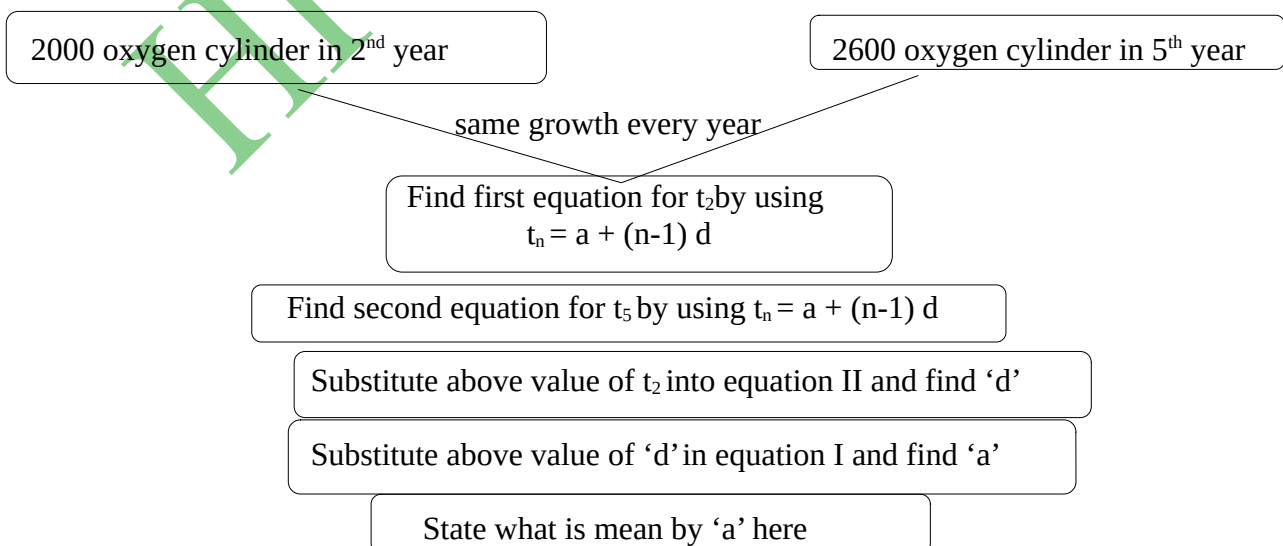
2000 oxygen cylinder in $2^{nd}$ year

2600 oxygen cylinder in $5^{th}$ year

same growth every year

Find first equation for $t_2$by using $t_n = a + (n-1) d$

Find second equation for $t_5$ by using $t_n = a + (n-1) d$

Substitute above value of $t_2$ into equation II and find 'd'

Substitute above value of 'd' in equation I and find 'a'

State what is mean by 'a' here